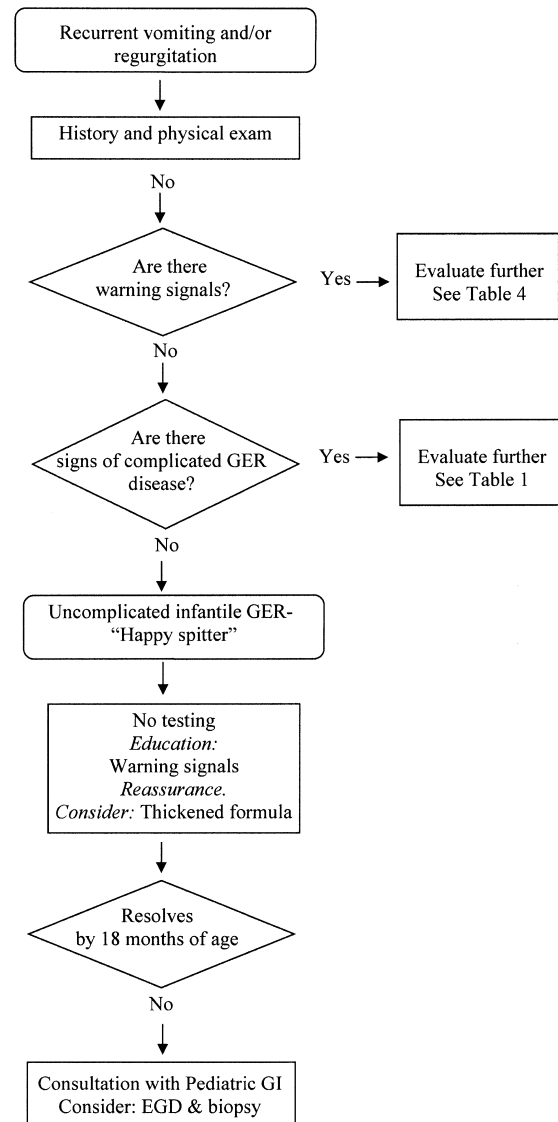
Recurrent vomiting and/or regurgitation

History and physical exam

No

Are there warning signals?

Yes

Evaluate further
See Table 4

No

Are there signs of complicated GER disease?

Yes

Evaluate further
See Table 1

No

Uncomplicated infantile GER- "Happy spitter"

No testing
*Education:*
Warning signals
*Reassurance.*
*Consider:* Thickened formula

Resolves by 18 months of age

No

Consultation with Pediatric GI
Consider: EGD & biopsy